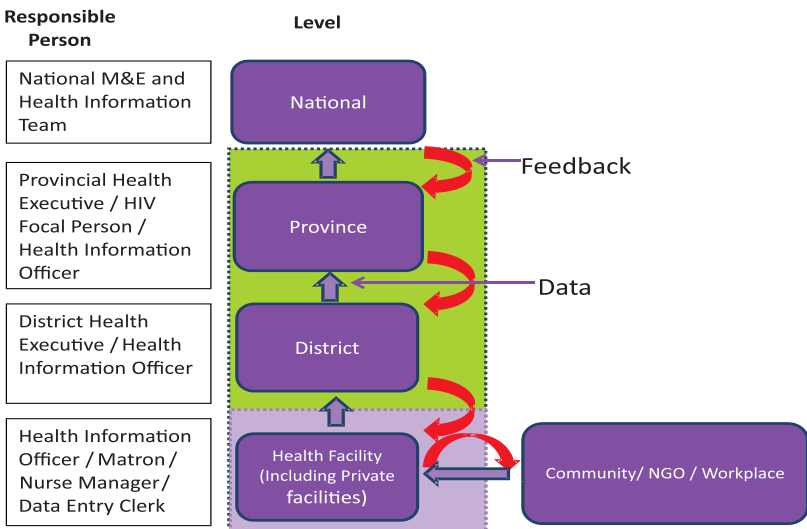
Responsible Person

Level

National M&E and Health Information Team

National

Feedback

Provincial Health Executive / HIV Focal Person / Health Information Officer

Province

Data

District Health Executive / Health Information Officer

District

Health Information Officer / Matron / Nurse Manager / Data Entry Clerk

Health Facility (Including Private facilities)

Community/ NGO / Workplace